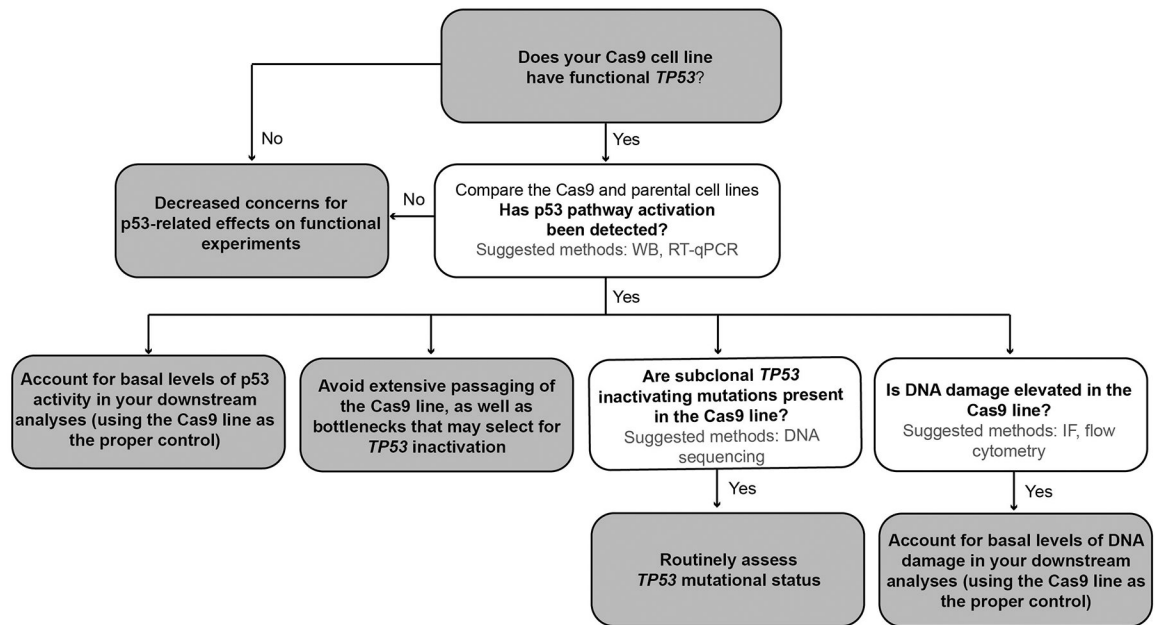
Does your Cas9 cell line have functional *TP53*?

No

Yes

Decreased concerns for p53-related effects on functional experiments

No

Compare the Cas9 and parental cell lines
**Has p53 pathway activation been detected?**
Suggested methods: WB, RT-qPCR

Yes

Account for basal levels of p53 activity in your downstream analyses (using the Cas9 line as the proper control)

Avoid extensive passaging of the Cas9 line, as well as bottlenecks that may select for *TP53* inactivation

Are subclonal *TP53* inactivating mutations present in the Cas9 line?
Suggested methods: DNA sequencing

Yes

Routinely assess *TP53* mutational status

Is DNA damage elevated in the Cas9 line?
Suggested methods: IF, flow cytometry

Yes

Account for basal levels of DNA damage in your downstream analyses (using the Cas9 line as the proper control)